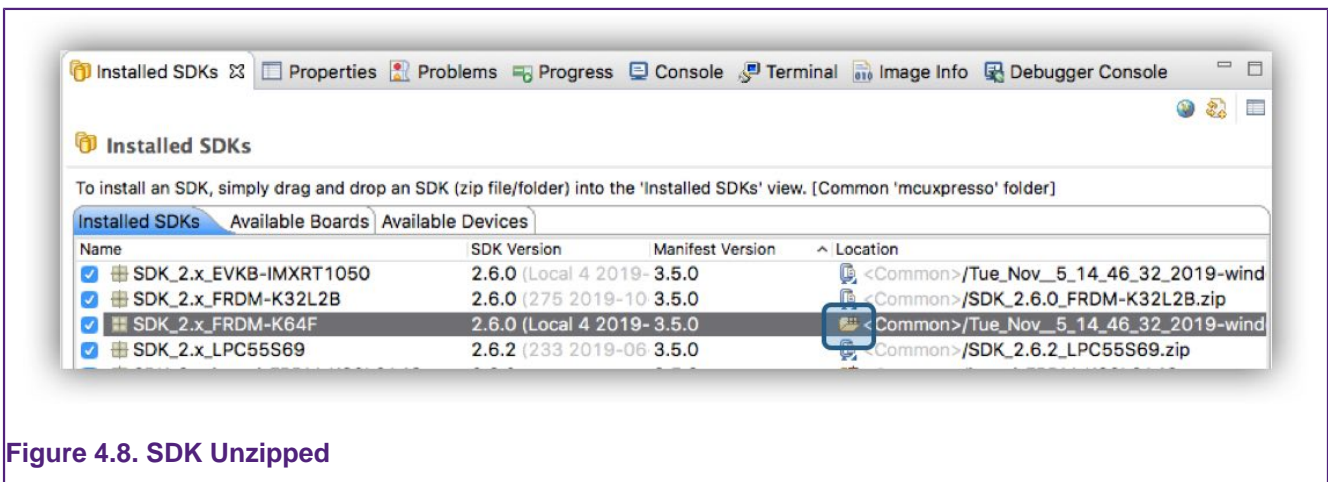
Installed SDKs ☒ Properties Problems Progress Console Terminal Image Info Debugger Console

Installed SDKs

To install an SDK, simply drag and drop an SDK (zip file/folder) into the 'Installed SDKs' view. [Common 'mcuxpresso' folder]

Installed SDKs | Available Boards | Available Devices

| Name | SDK Version | Manifest Version | Location |
|---|---|---|---|
| SDK_2.x_EVKB-IMXRT1050 | 2.6.0 (Local 4 2019- | 3.5.0 | <Common>/Tue_Nov__5_14_46_32_2019-wind |
| SDK_2.x_FRDM-K32L2B | 2.6.0 (275 2019-10 | 3.5.0 | <Common>/SDK_2.6.0_FRDM-K32L2B.zip |
| SDK_2.x_FRDM-K64F | 2.6.0 (Local 4 2019- | 3.5.0 | <Common>/Tue_Nov__5_14_46_32_2019-wind |
| SDK_2.x_LPC55S69 | 2.6.2 (233 2019-06 | 3.5.0 | <Common>/SDK_2.6.2_LPC55S69.zip |

Figure 4.8. SDK Unzipped